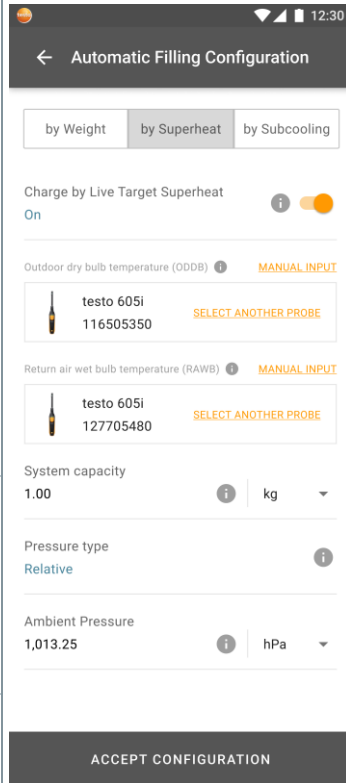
12:30

Automatic Filling Configuration

by Weight | by Superheat | by Subcooling

Charge by Live Target Superheat
On

Outdoor dry bulb temperature (ODDB) MANUAL INPUT

testo 605i
116505350
SELECT ANOTHER PROBE

Return air wet bulb temperature (RAWB) MANUAL INPUT

testo 605i
127705480
SELECT ANOTHER PROBE

System capacity
1.00 kg

Pressure type
Relative

Ambient Pressure
1,013.25 hPa

ACCEPT CONFIGURATION